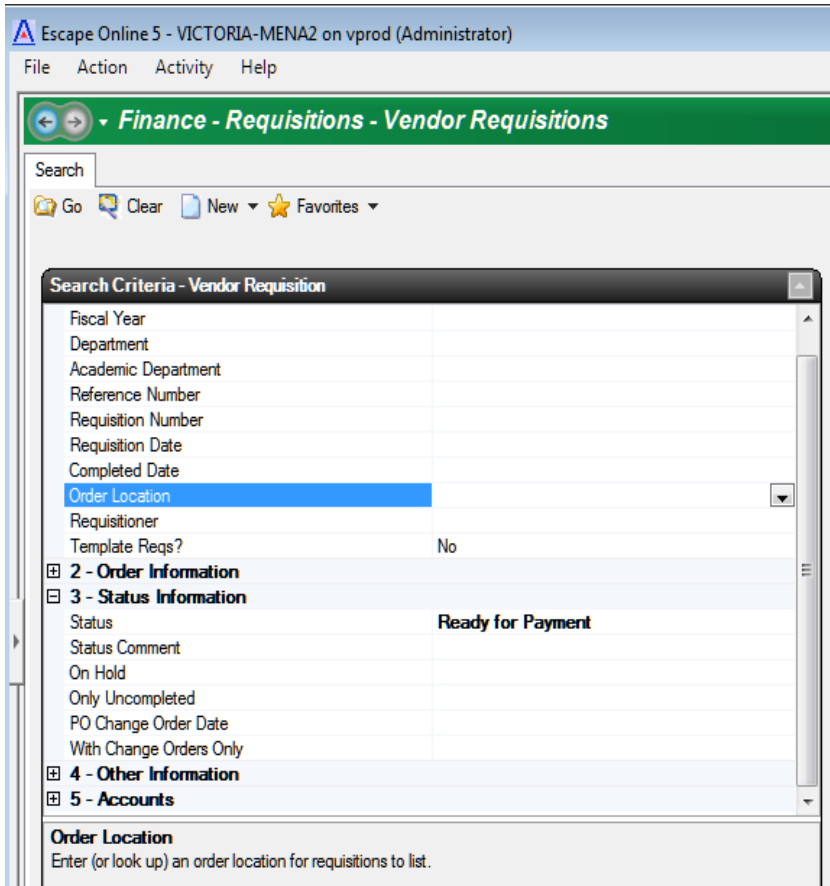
Escape Online 5 - VICTORIA-MENA2 on vprod (Administrator)

File Action Activity Help

Finance - Requisitions - Vendor Requisitions

Search

Go Clear New Favorites

Search Criteria - Vendor Requisition

| | |
|---|---|
| Fiscal Year | |
| Department | |
| Academic Department | |
| Reference Number | |
| Requisition Number | |
| Requisition Date | |
| Completed Date | |
| Order Location | |
| Requisitioner | |
| Template Reqs? | No |
| 2 - Order Information | |
| 3 - Status Information | |
| Status | Ready for Payment |
| Status Comment | |
| On Hold | |
| Only Uncompleted | |
| PO Change Order Date | |
| With Change Orders Only | |
| 4 - Other Information | |
| 5 - Accounts | |

Order Location
Enter (or look up) an order location for requisitions to list.